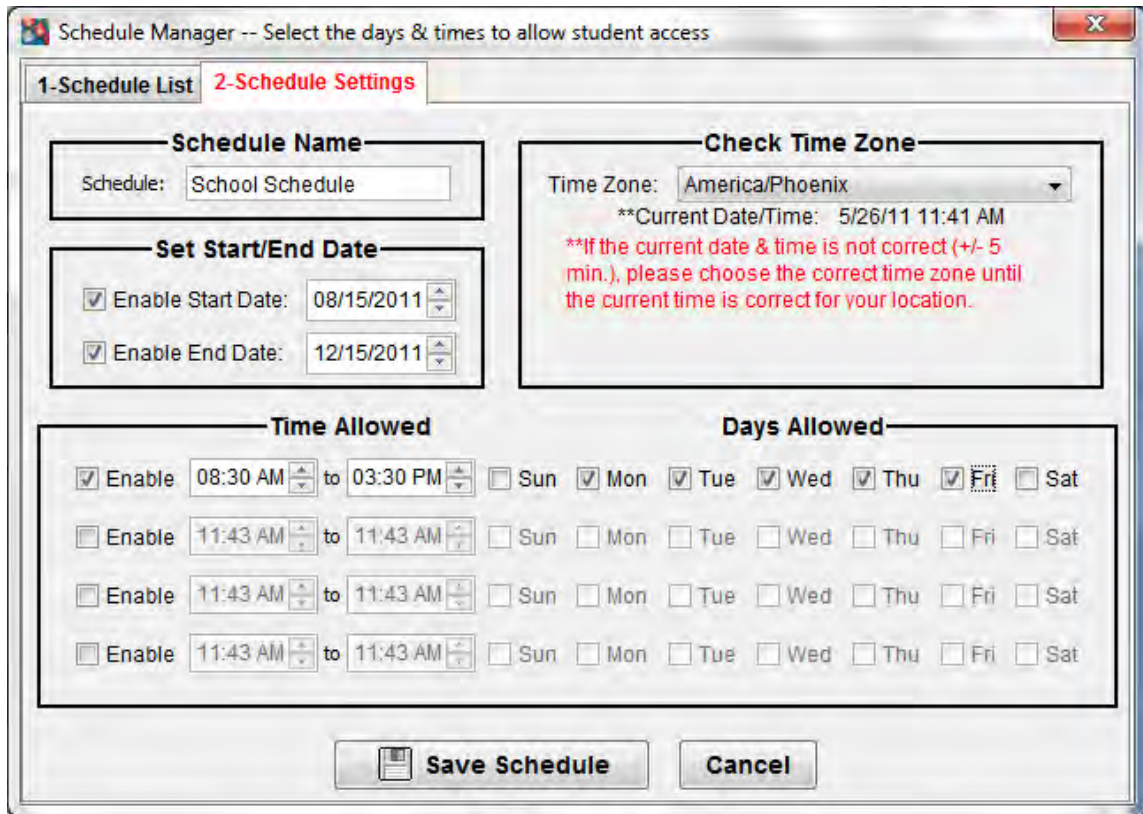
Schedule Manager -- Select the days & times to allow student access

1-Schedule List
2-Schedule Settings

Schedule Name
Schedule: School Schedule

Set Start/End Date
Enable Start Date: 08/15/2011
Enable End Date: 12/15/2011

Check Time Zone
Time Zone: America/Phoenix
**Current Date/Time: 5/26/11 11:41 AM
**If the current date & time is not correct (+/- 5 min.), please choose the correct time zone until the current time is correct for your location.

Time Allowed
Days Allowed

Enable 08:30 AM to 03:30 PM Sun Mon Tue Wed Thu Fri Sat
Enable 11:43 AM to 11:43 AM Sun Mon Tue Wed Thu Fri Sat
Enable 11:43 AM to 11:43 AM Sun Mon Tue Wed Thu Fri Sat
Enable 11:43 AM to 11:43 AM Sun Mon Tue Wed Thu Fri Sat

Save Schedule
Cancel